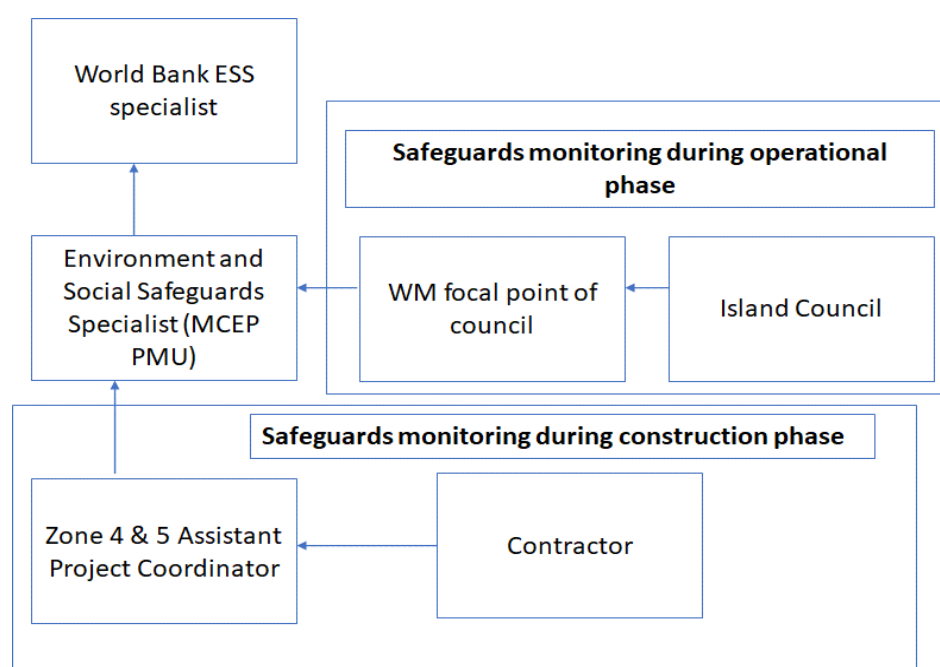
World Bank ESS specialist

Safeguards monitoring during operational phase

Environment and Social Safeguards Specialist (MCEP PMU)

WM focal point of council

Island Council

Safeguards monitoring during construction phase

Zone 4 & 5 Assistant Project Coordinator

Contractor